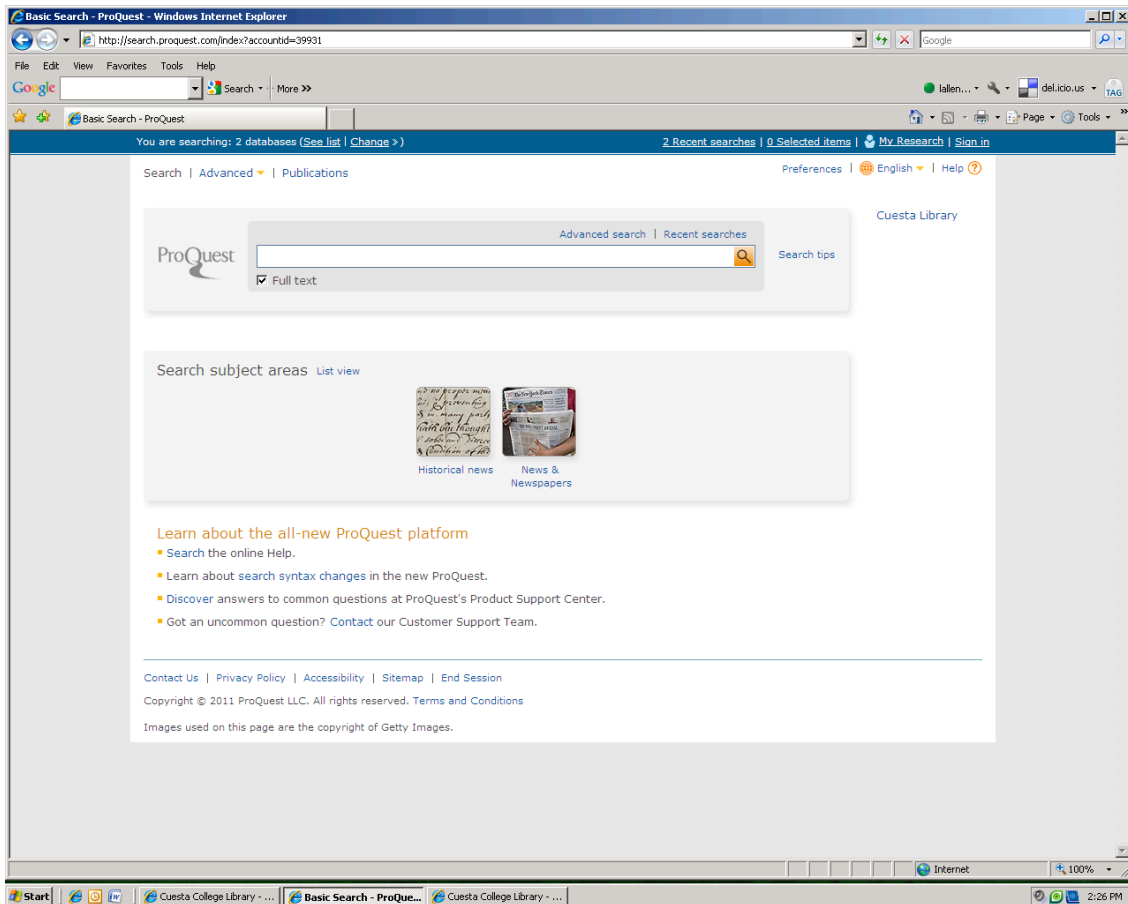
Basic Search - ProQuest - Windows Internet Explorer

http://search.proquest.com/index?accountid=39931

Google

File Edit View Favorites Tools Help

Google Search More »

lallen... del.icio.us TAG

Basic Search - ProQuest

Page Tools

You are searching: 2 databases (See list | Change »)

2 Recent searches | 0 Selected items | My Research | Sign in

Search | Advanced | Publications

Preferences | English | Help

Cuesta Library

Advanced search | Recent searches

ProQuest

Full text

Search tips

Search subject areas List view

Historical news

News & Newspapers

Learn about the all-new ProQuest platform

Search the online Help.

Learn about search syntax changes in the new ProQuest.

Discover answers to common questions at ProQuest's Product Support Center.

Got an uncommon question? Contact our Customer Support Team.

Contact Us | Privacy Policy | Accessibility | Sitemap | End Session

Copyright © 2011 ProQuest LLC. All rights reserved. Terms and Conditions

Images used on this page are the copyright of Getty Images.

Internet

100%

Start

Cuesta College Library - ...

Basic Search - ProQue...

Cuesta College Library - ...

2:26 PM